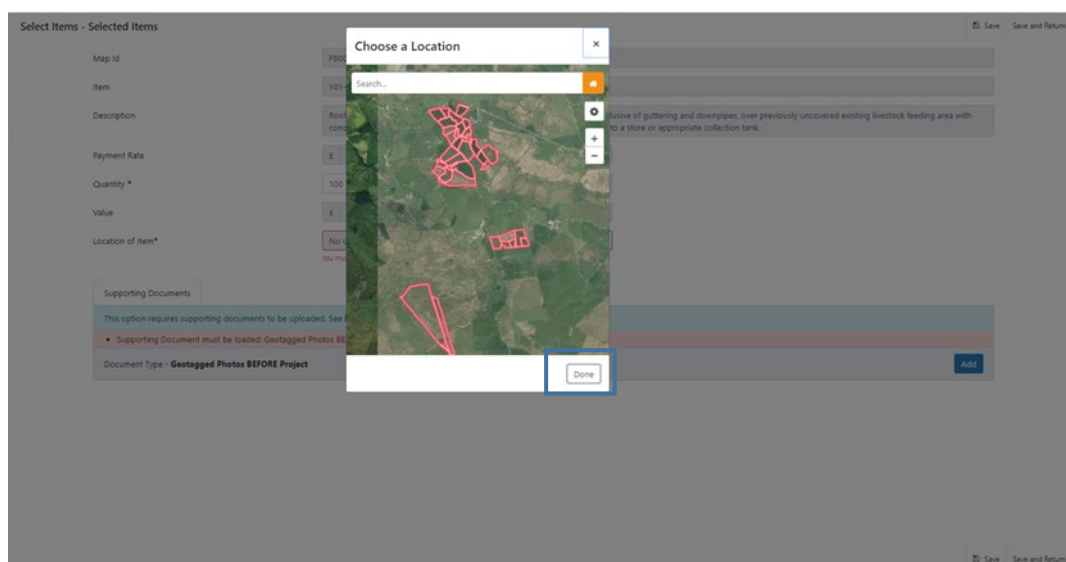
Select Items - Selected Items

Save Save and Return

Map Id F80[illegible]

Item Y01-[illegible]

Description Roo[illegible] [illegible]usive of guttering and downpipes, over previously uncovered existing livestock feeding area with conc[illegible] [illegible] to a store or appropriate collection tank.

Payment Rate £

Quantity * 100

Value £

Location of Item* No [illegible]

You mu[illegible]

Choose a Location

×

Search...

+

−

Done

Supporting Documents

This option requires supporting documents to be uploaded. See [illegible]

• Supporting Document must be loaded: Geotagged Photos BE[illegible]

Document Type - Geotagged Photos BEFORE Project

Add

Save Save and Return